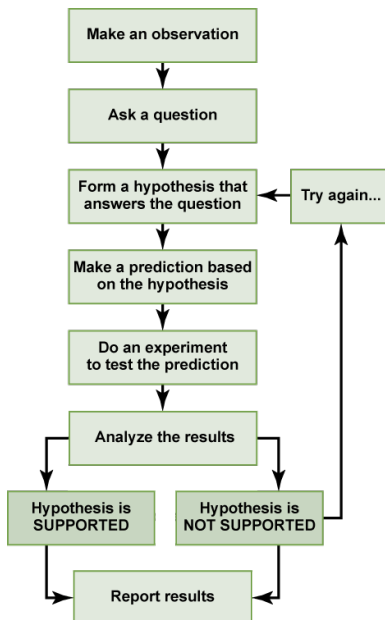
Make an observation

Ask a question

Form a hypothesis that answers the question

Try again...

Make a prediction based on the hypothesis

Do an experiment to test the prediction

Analyze the results

Hypothesis is SUPPORTED

Hypothesis is NOT SUPPORTED

Report results